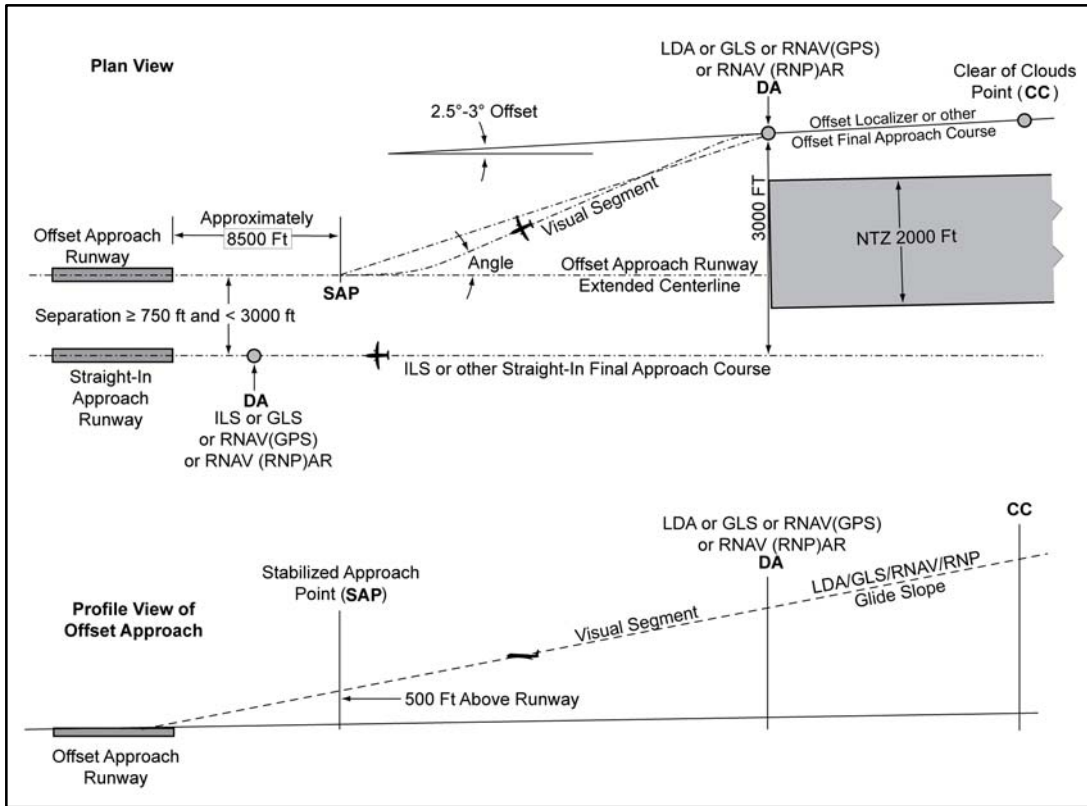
Plan View

LDA or GLS or RNAV(GPS) or RNAV (RNP)AR
DA

Clear of Clouds Point (CC)

2.5°-3° Offset

Offset Localizer or other Offset Final Approach Course

Visual Segment

3000 FT

NTZ 2000 Ft

Approximately 8500 Ft

Offset Approach Runway

Angle

Offset Approach Runway Extended Centerline

SAP

Separation ≥ 750 ft and < 3000 ft

Straight-In Approach Runway

ILS or other Straight-In Final Approach Course

DA
ILS or GLS or RNAV(GPS) or RNAV (RNP)AR

LDA or GLS or RNAV(GPS) or RNAV (RNP)AR
DA

CC

Stabilized Approach Point (SAP)

LDA/GLS/RNAV/RNP Glide Slope

Profile View of Offset Approach

Visual Segment

500 Ft Above Runway

Offset Approach Runway